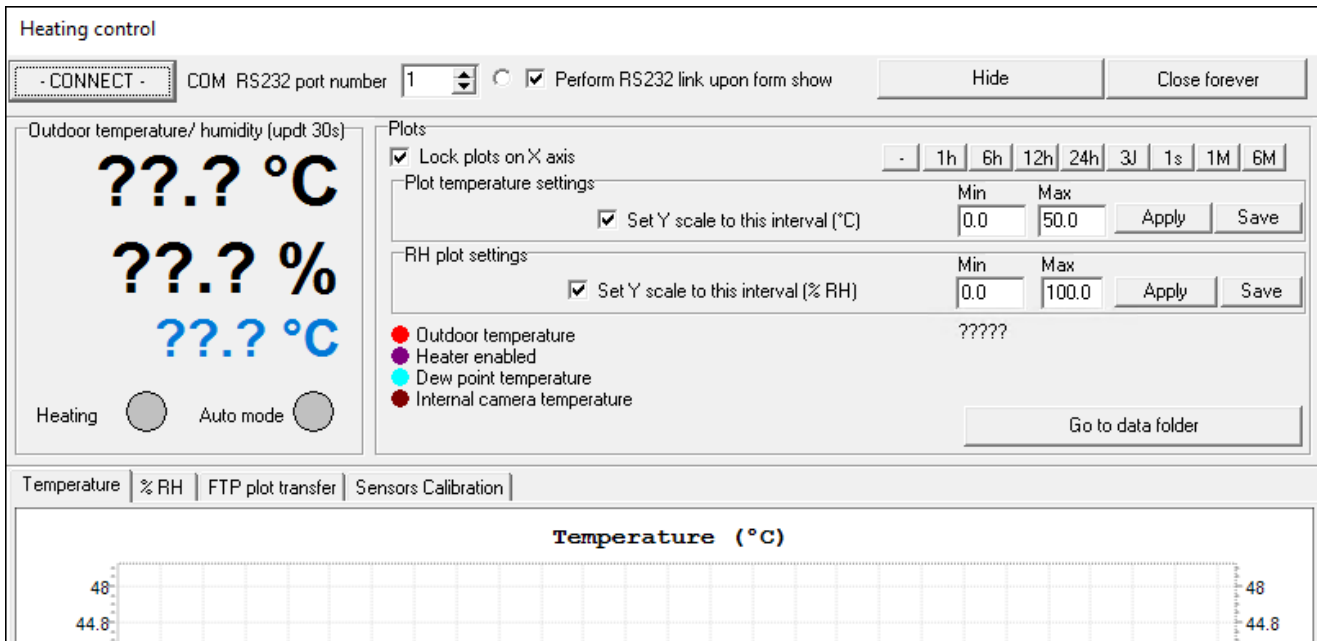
Heating control

- CONNECT - COM RS232 port number 1 Perform RS232 link upon form show Hide Close forever

Outdoor temperature/ humidity (updt 30s)

??.? °C

??.? %

??.? °C

Heating Auto mode

Plots

Lock plots on X axis

- 1h 6h 12h 24h 3J 1s 1M 6M

Plot temperature settings

Set Y scale to this interval (°C)

Min 0.0 Max 50.0 Apply Save

RH plot settings

Set Y scale to this interval (% RH)

Min 0.0 Max 100.0 Apply Save

?????

Outdoor temperature
Heater enabled
Dew point temperature
Internal camera temperature

Go to data folder

Temperature | % RH | FTP plot transfer | Sensors Calibration

Temperature (°C)

48 48
44.8 44.8